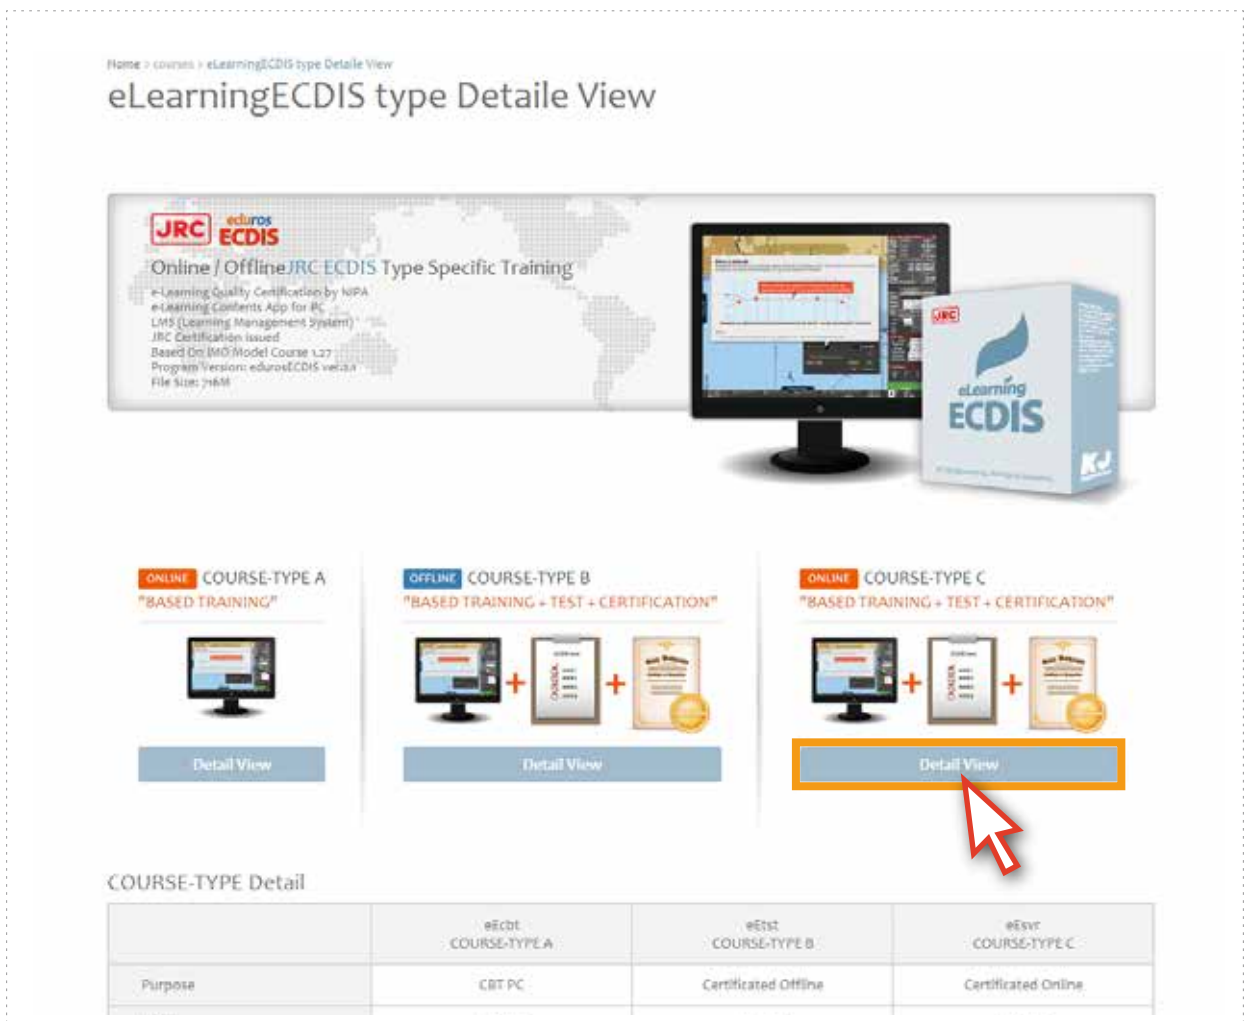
Home > courses > eLearningECDIS type Detaile View

eLearningECDIS type Detaile View

JRC eduros ECDIS

Online / Offline JRC ECDIS Type Specific Training

e-Learning Quality Certification by NIPA
e-Learning Contents App for PC
LMS (Learning Management System)
JRC Certification issued
Based On IMO Model Course 1.27
Program Version: edurosECDIS ver.1.x
File Size: 716M

JRC

eLearning ECDIS

KJ

ONLINE COURSE-TYPE A
"BASED TRAINING"

Detail View

OFFLINE COURSE-TYPE B
"BASED TRAINING + TEST + CERTIFICATION"

Detail View

ONLINE COURSE-TYPE C
"BASED TRAINING + TEST + CERTIFICATION"

Detail View

COURSE-TYPE Detail

| | eEcbt COURSE-TYPE A | eEtst COURSE-TYPE B | eEsvr COURSE-TYPE C |
|---|---|---|---|
| Purpose | CBT PC | Certificated Offline | Certificated Online |